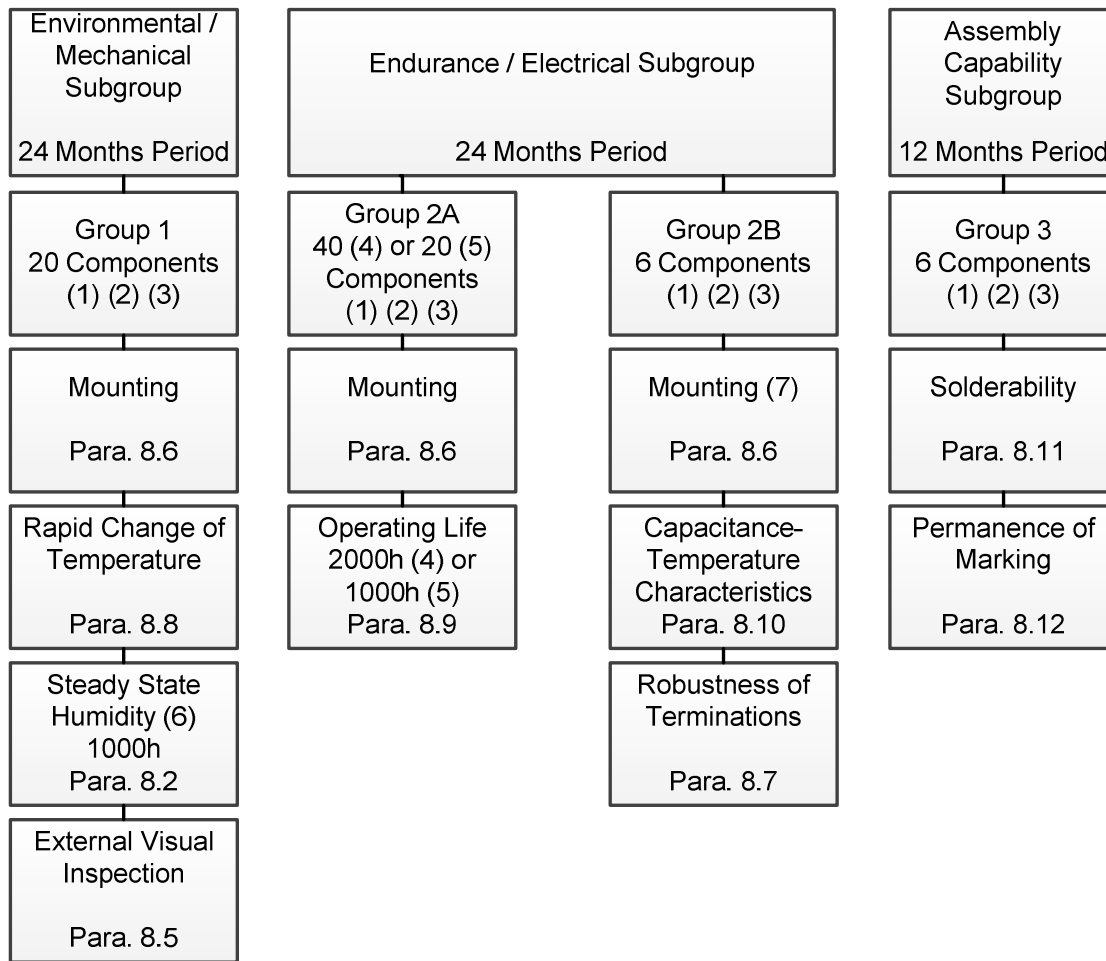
Environmental / Mechanical Subgroup

24 Months Period

Group 1
20 Components
(1) (2) (3)

Mounting

Para. 8.6

Rapid Change of Temperature

Para. 8.8

Steady State Humidity (6)
1000h
Para. 8.2

External Visual Inspection

Para. 8.5

Endurance / Electrical Subgroup

24 Months Period

Group 2A
40 (4) or 20 (5)
Components
(1) (2) (3)

Mounting

Para. 8.6

Operating Life
2000h (4) or
1000h (5)
Para. 8.9

Group 2B
6 Components
(1) (2) (3)

Mounting (7)

Para. 8.6

Capacitance-Temperature Characteristics
Para. 8.10

Robustness of Terminations

Para. 8.7

Assembly Capability Subgroup

12 Months Period

Group 3
6 Components
(1) (2) (3)

Solderability

Para. 8.11

Permanence of Marking

Para. 8.12